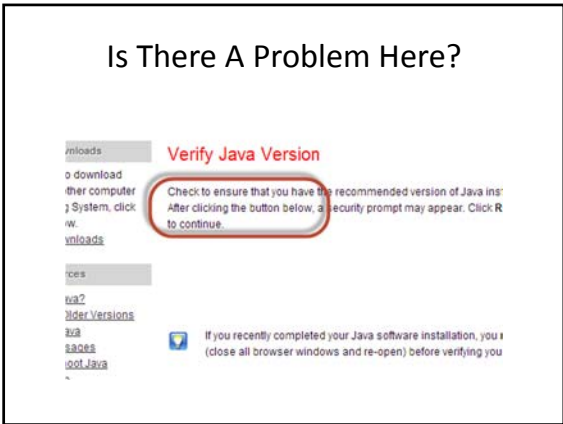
Is There A Problem Here?

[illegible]nloads

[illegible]o download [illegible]ther computer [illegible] System, click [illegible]w. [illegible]nloads

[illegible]rces

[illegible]va? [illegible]lder Versions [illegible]va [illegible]sages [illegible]oot Java

Verify Java Version

Check to ensure that you have the recommended version of Java ins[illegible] After clicking the button below, a security prompt may appear. Click R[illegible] to continue.

If you recently completed your Java software installation, you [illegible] (close all browser windows and re-open) before verifying you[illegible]